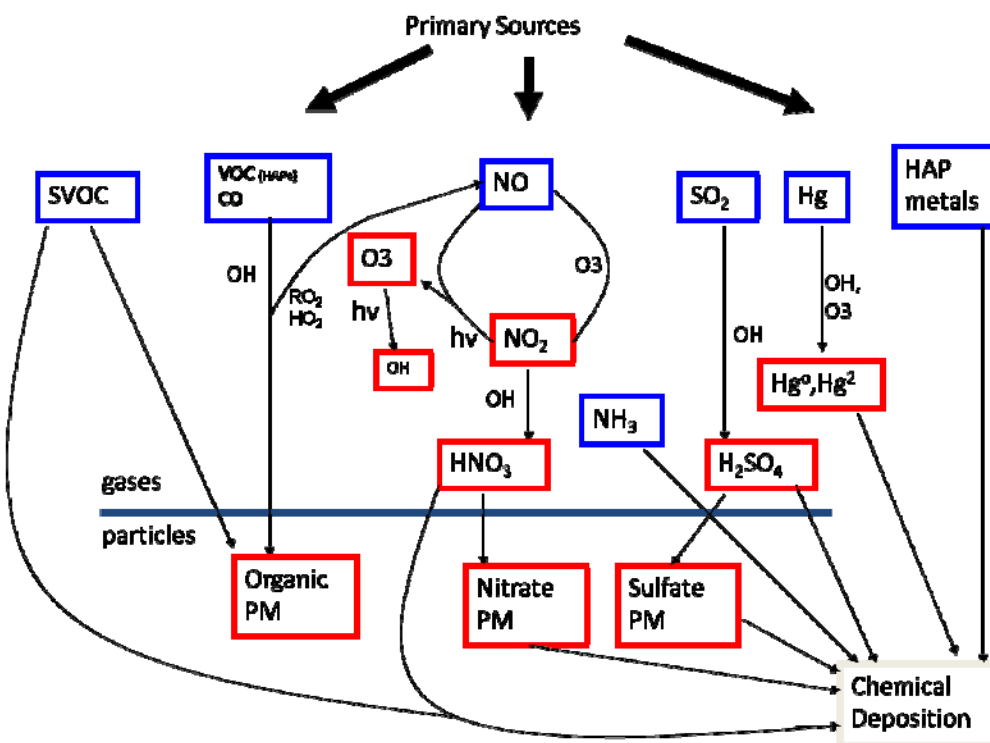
Primary Sources

SVOC

VOC (HAPs)
CO

NO

SO$_2$

Hg

HAP metals

OH

RO$_2$
HO$_2$

O3

hv

O3

hv

NO$_2$

OH

OH,
O3

OH

OH

Hg$^o$,Hg$^2$

NH$_3$

HNO$_3$

H$_2$SO$_4$

gases

particles

Organic PM

Nitrate PM

Sulfate PM

Chemical Deposition